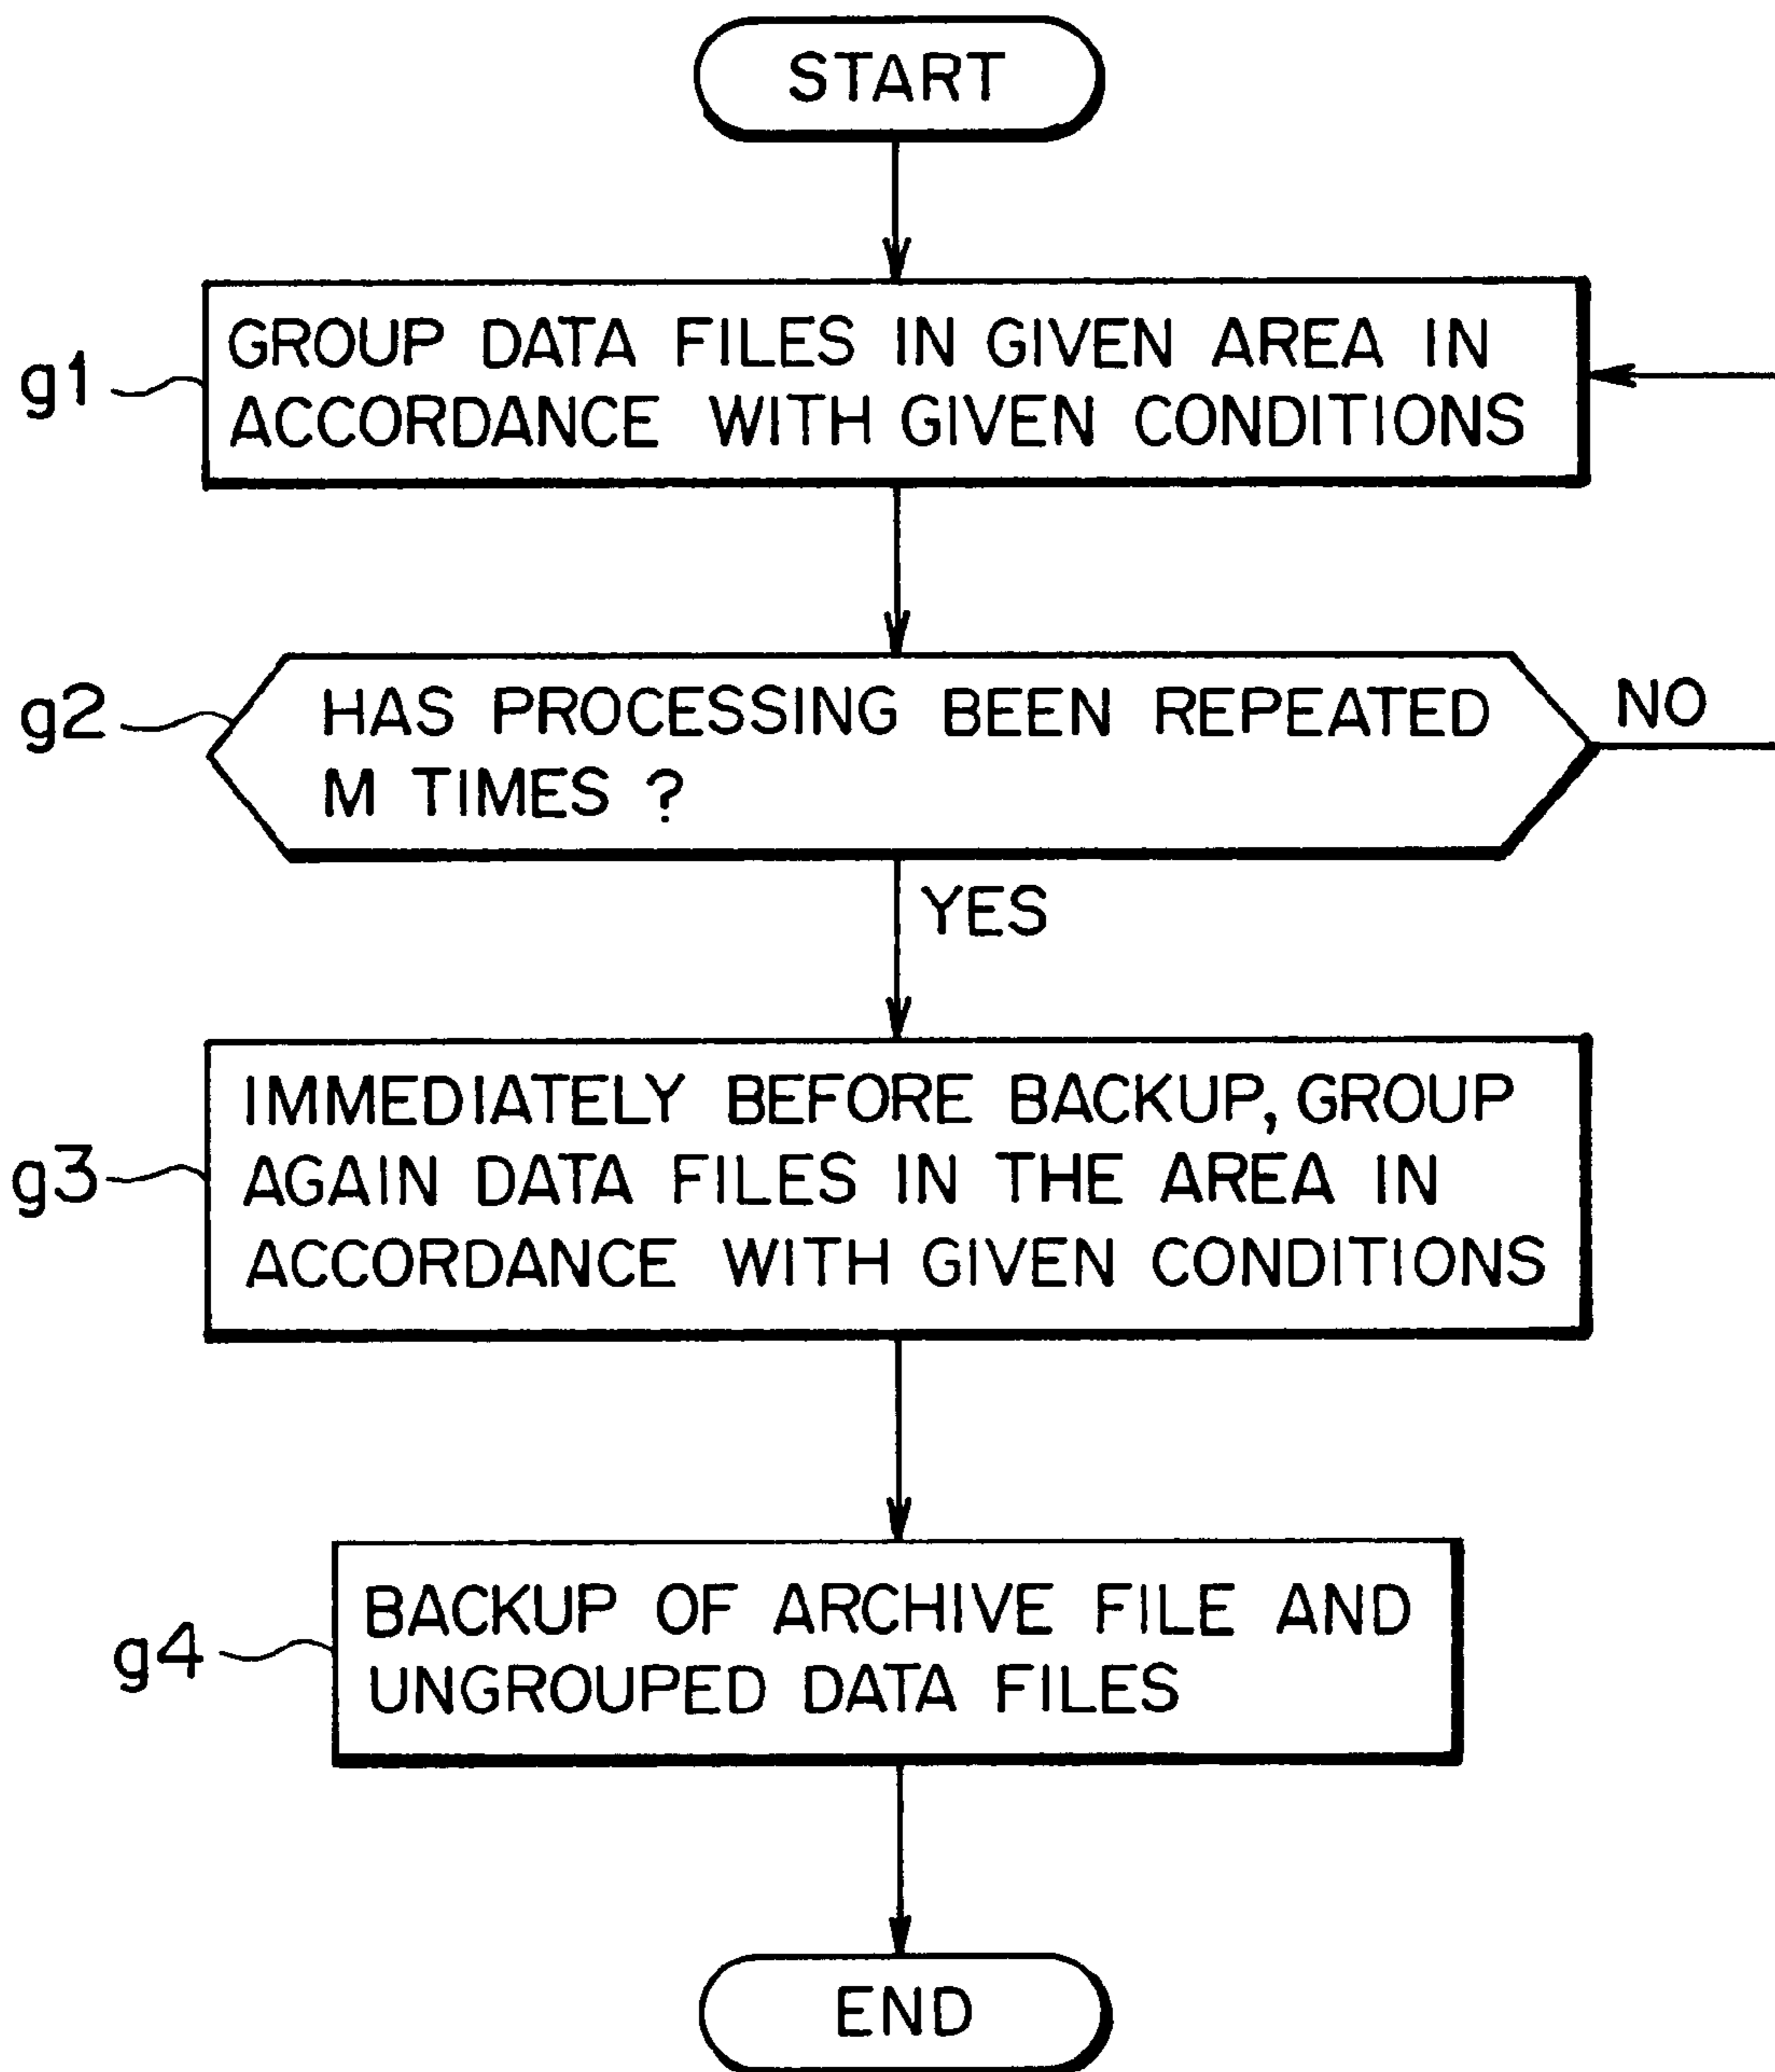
START

g1

GROUP DATA FILES IN GIVEN AREA IN ACCORDANCE WITH GIVEN CONDITIONS

g2

HAS PROCESSING BEEN REPEATED M TIMES ?

NO

YES

g3

IMMEDIATELY BEFORE BACKUP, GROUP AGAIN DATA FILES IN THE AREA IN ACCORDANCE WITH GIVEN CONDITIONS

g4

BACKUP OF ARCHIVE FILE AND UNGROUPED DATA FILES

END